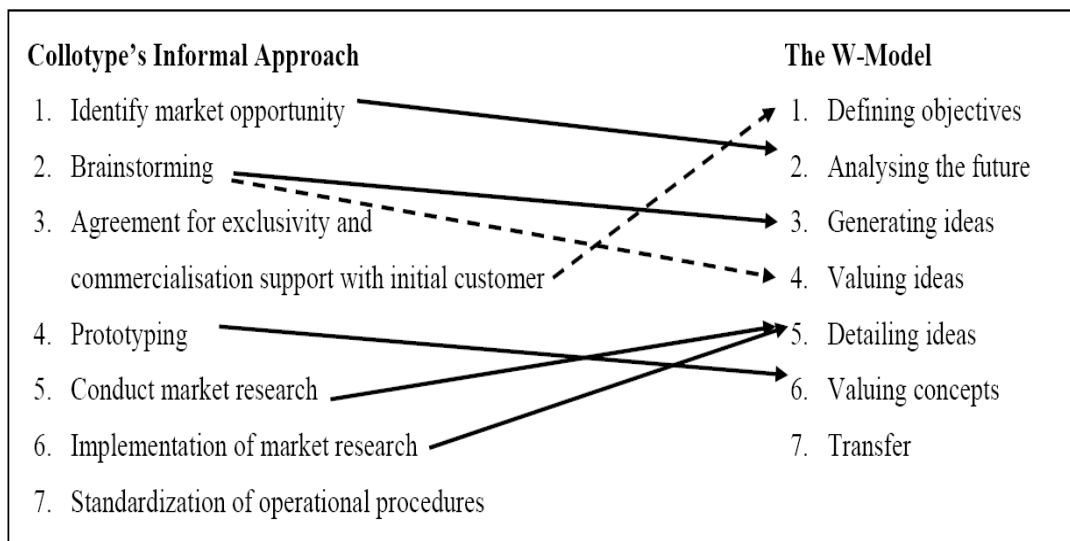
Collotype's Informal Approach

1. Identify market opportunity
2. Brainstorming
3. Agreement for exclusivity and commercialisation support with initial customer
4. Prototyping
5. Conduct market research
6. Implementation of market research
7. Standardization of operational procedures

The W-Model

1. Defining objectives
2. Analysing the future
3. Generating ideas
4. Valuing ideas
5. Detailing ideas
6. Valuing concepts
7. Transfer